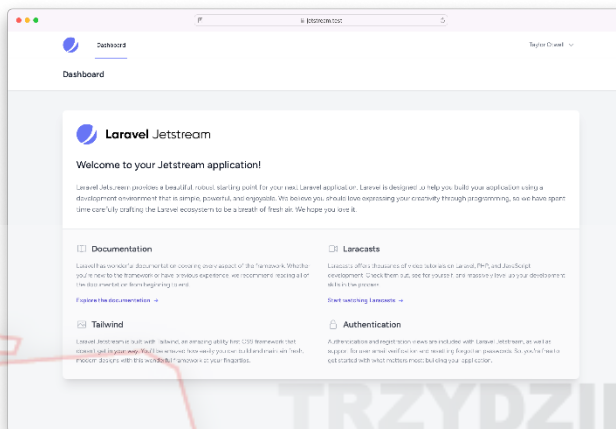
jetstream.test

Dashboard

Taylor Otwell

Dashboard

Laravel Jetstream

Welcome to your Jetstream application!

Laravel Jetstream provides a beautiful, robust starting point for your next Laravel application. Laravel is designed to help you build your application using a development environment that is simple, powerful, and enjoyable. We believe you should love expressing your creativity through programming, so we have spent time carefully crafting the Laravel ecosystem to be a breath of fresh air. We hope you love it.

Documentation

Laravel has wonderful documentation covering every aspect of the framework. Whether you're new to the framework or have previous experience, we recommend reading all of the documentation from beginning to end.

Explore the documentation →

Laracasts

Laracasts offers thousands of video tutorials on Laravel, PHP, and JavaScript development. Check them out, see for yourself, and massively level up your development skills in the process.

Start watching Laracasts →

Tailwind

Laravel Jetstream is built with Tailwind, an amazing utility first CSS framework that doesn't get in your way. You'll be amazed how easily you can build and maintain fresh, modern designs with this wonderful framework at your fingertips.

Authentication

Authentication and registration views are included with Laravel Jetstream, as well as support for user email verification and resetting forgotten passwords. So, you're free to get started with what matters most: building your application.

TRZYDZI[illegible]